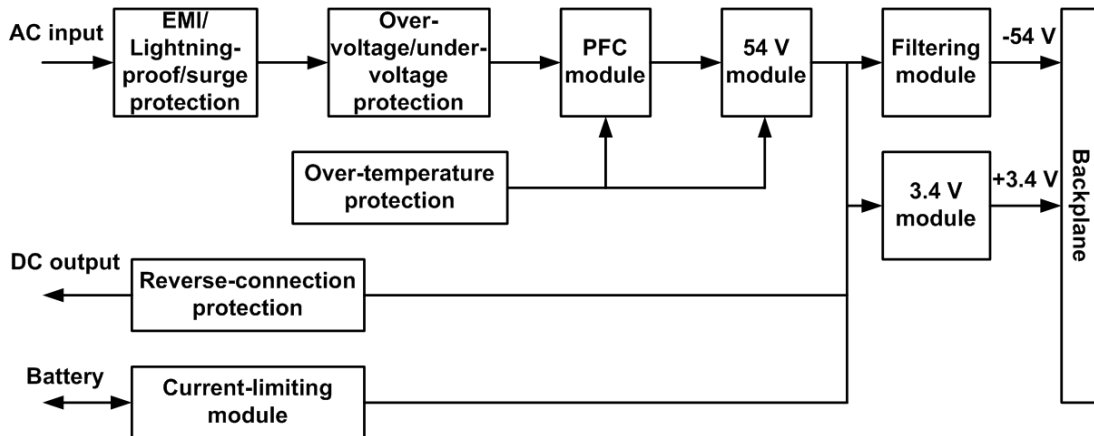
AC input

EMI/ Lightning-proof/surge protection

Over-voltage/under-voltage protection

PFC module

54 V module

Filtering module

-54 V

Over-temperature protection

3.4 V module

+3.4 V

Backplane

DC output

Reverse-connection protection

Battery

Current-limiting module